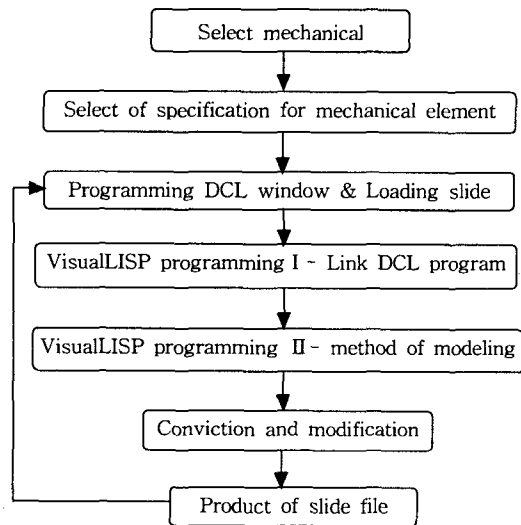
Select mechanical

Select of specification for mechanical element

Programming DCL window & Loading slide

VisualLISP programming I - Link DCL program

VisualLISP programming II - method of modeling

Conviction and modification

Product of slide file